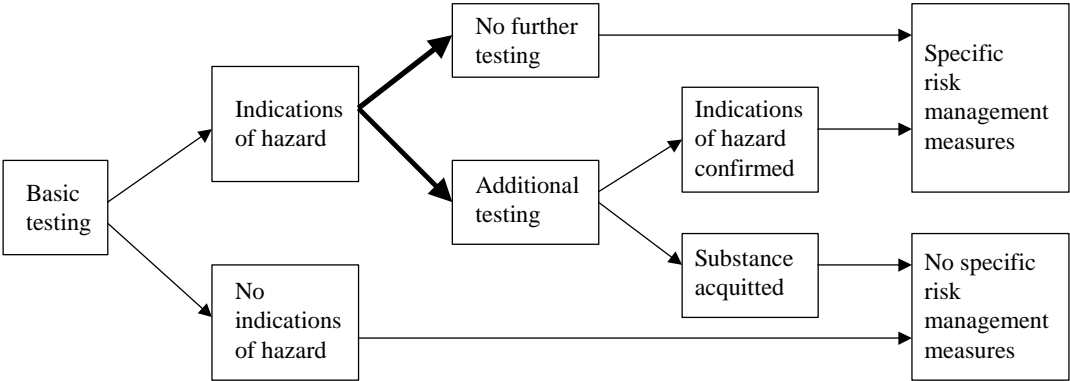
Basic testing

Indications of hazard

No indications of hazard

No further testing

Additional testing

Indications of hazard confirmed

Substance acquitted

Specific risk management measures

No specific risk management measures